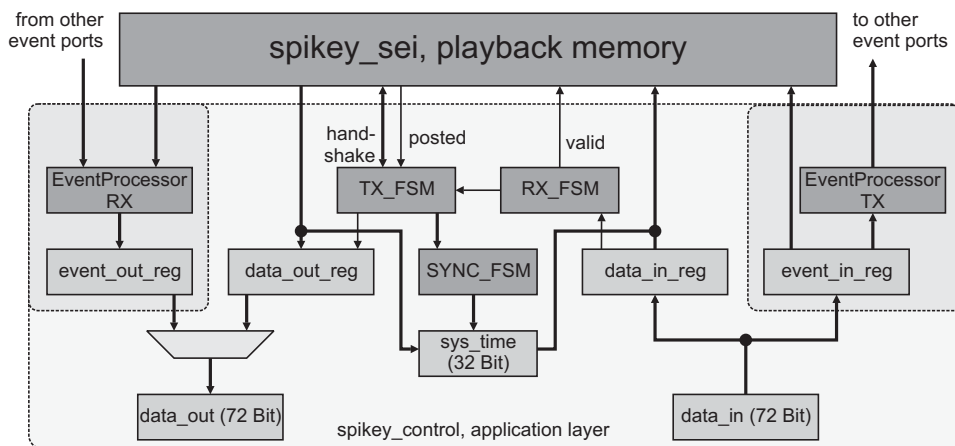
from other event ports

spikey_sei, playback memory

to other event ports

hand-shake

posted

valid

EventProcessor RX

TX_FSM

RX_FSM

EventProcessor TX

event_out_reg

data_out_reg

SYNC_FSM

data_in_reg

event_in_reg

sys_time (32 Bit)

data_out (72 Bit)

spikey_control, application layer

data_in (72 Bit)